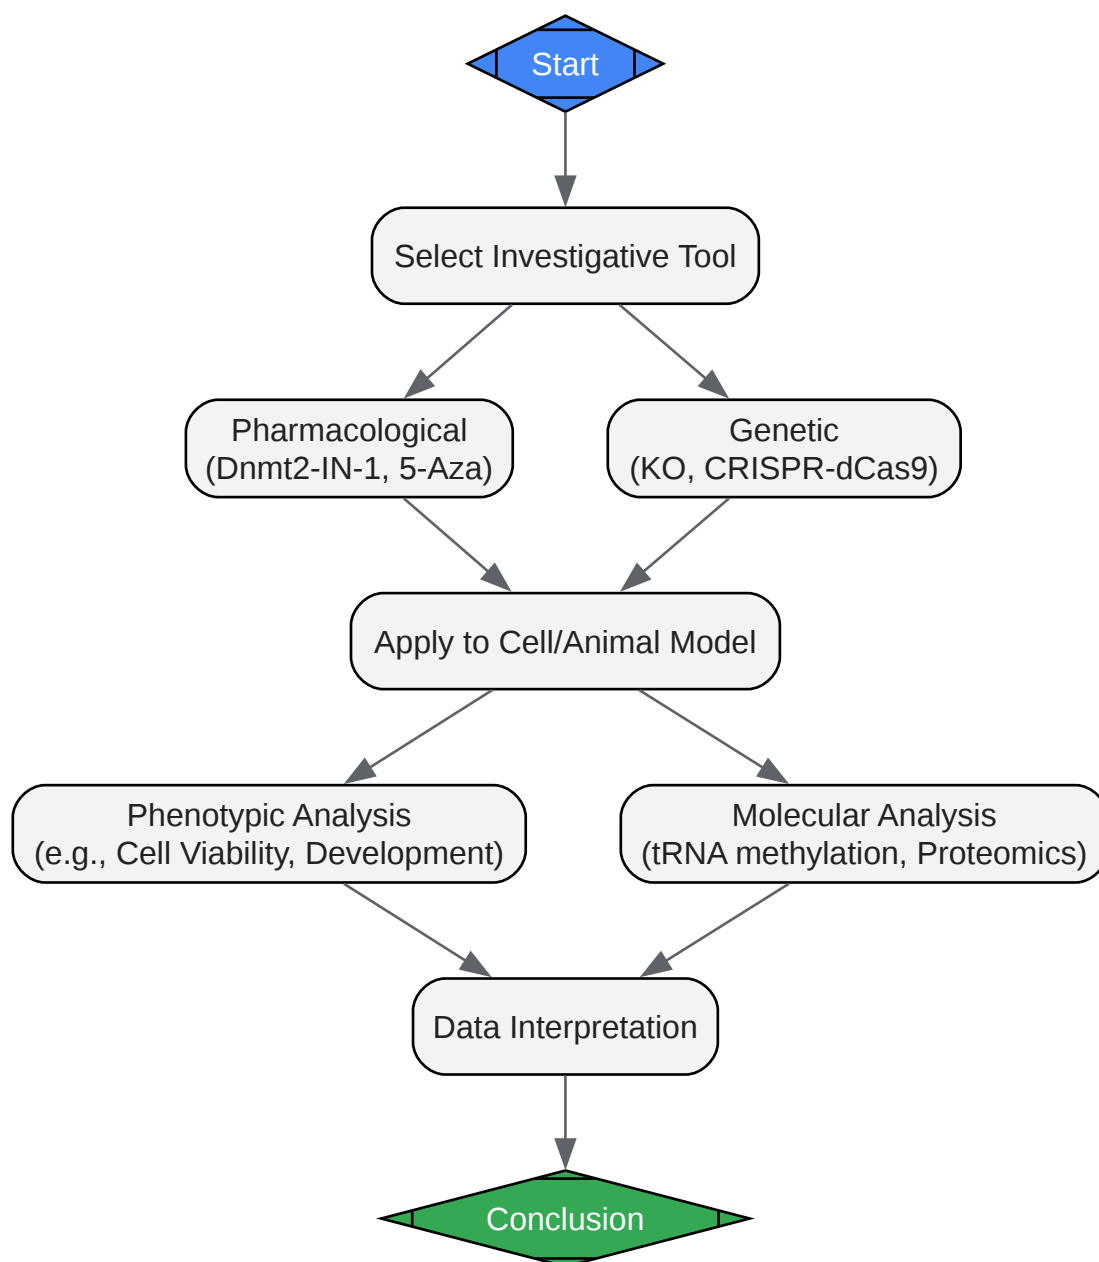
Start

Select Investigative Tool

Pharmacological
(Dnmt2-IN-1, 5-Aza)

Genetic
(KO, CRISPR-dCas9)

Apply to Cell/Animal Model

Phenotypic Analysis
(e.g., Cell Viability, Development)

Molecular Analysis
(tRNA methylation, Proteomics)

Data Interpretation

Conclusion